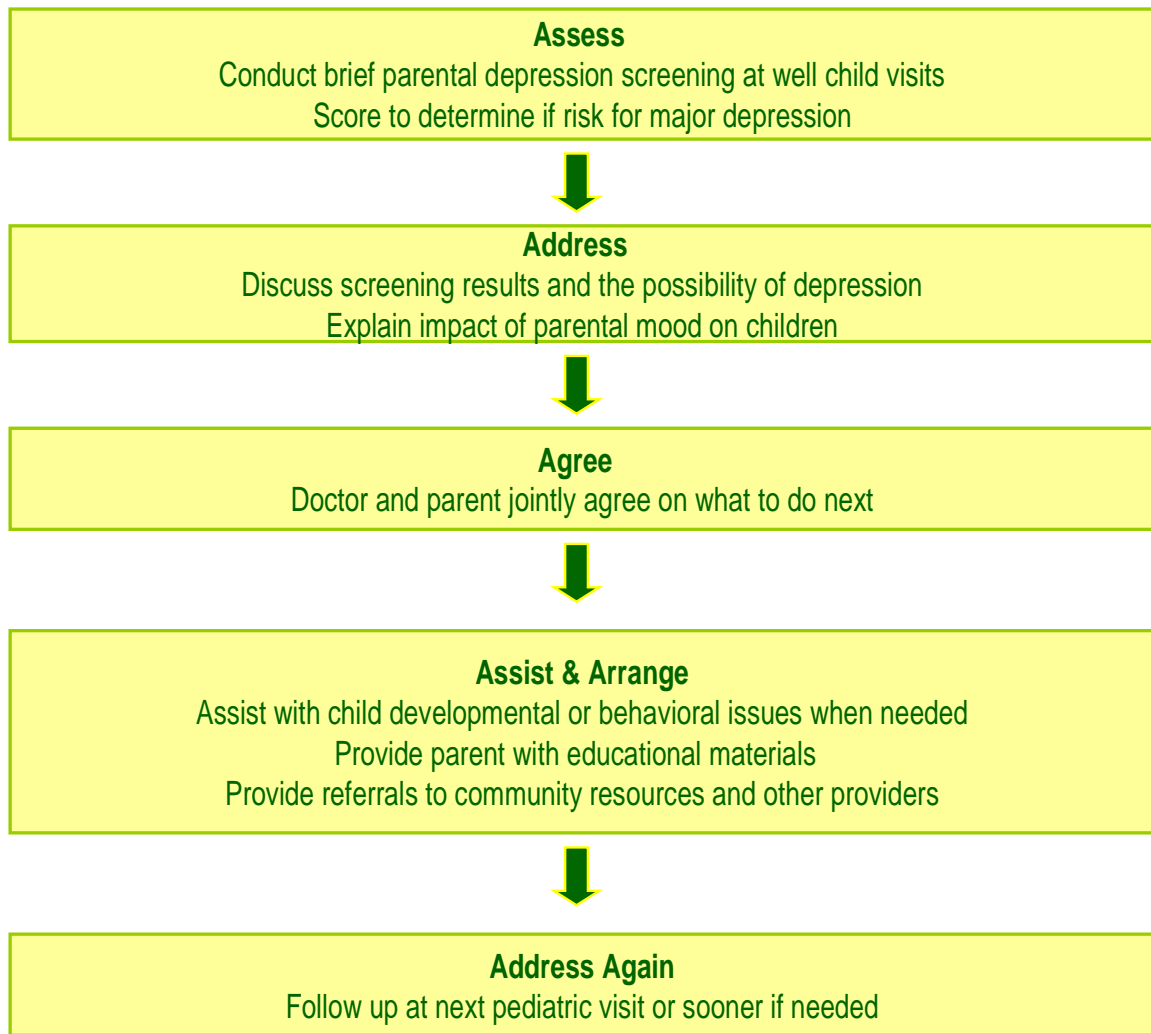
Assess
Conduct brief parental depression screening at well child visits
Score to determine if risk for major depression

Address
Discuss screening results and the possibility of depression
Explain impact of parental mood on children

Agree
Doctor and parent jointly agree on what to do next

Assist & Arrange
Assist with child developmental or behavioral issues when needed
Provide parent with educational materials
Provide referrals to community resources and other providers

Address Again
Follow up at next pediatric visit or sooner if needed